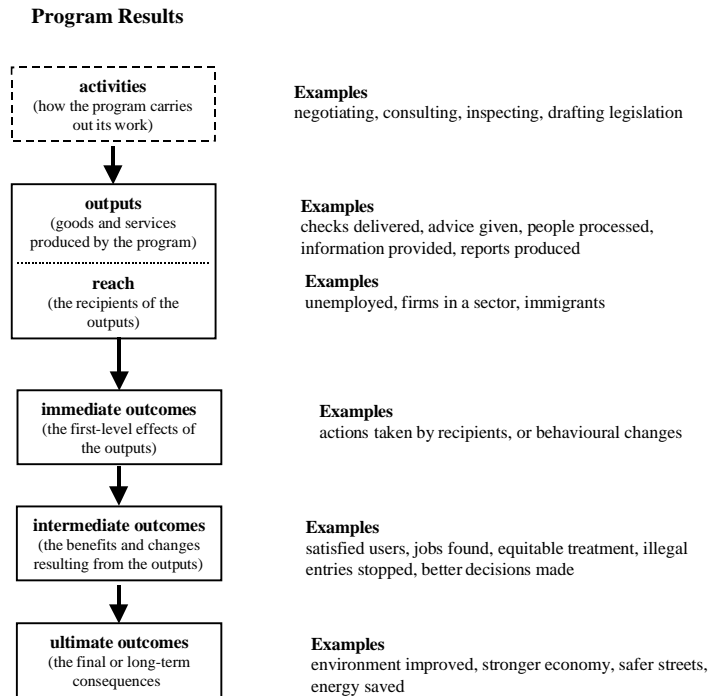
Program Results

activities
(how the program carries out its work)

Examples
negotiating, consulting, inspecting, drafting legislation

outputs
(goods and services produced by the program)

Examples
checks delivered, advice given, people processed, information provided, reports produced

reach
(the recipients of the outputs)

Examples
unemployed, firms in a sector, immigrants

immediate outcomes
(the first-level effects of the outputs)

Examples
actions taken by recipients, or behavioural changes

intermediate outcomes
(the benefits and changes resulting from the outputs)

Examples
satisfied users, jobs found, equitable treatment, illegal entries stopped, better decisions made

ultimate outcomes
(the final or long-term consequences

Examples
environment improved, stronger economy, safer streets, energy saved